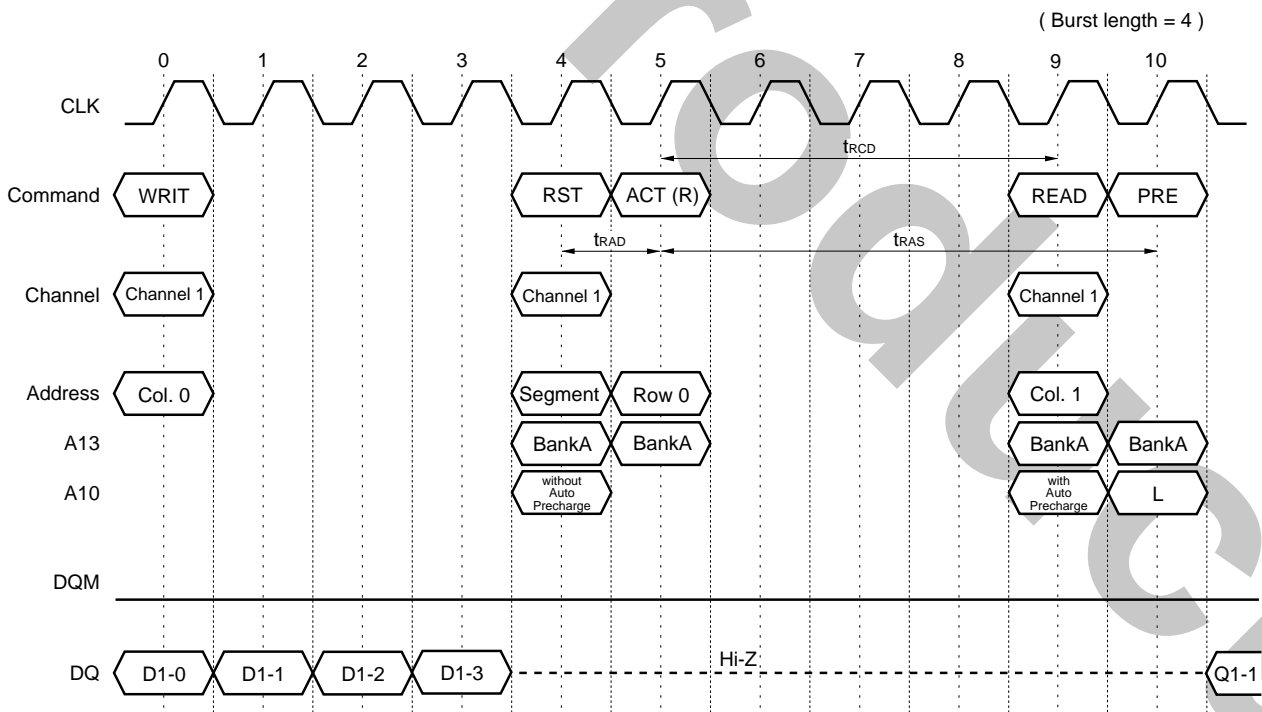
( Burst length = 4 )

0 1 2 3 4 5 6 7 8 9 10

CLK

$t_{RCD}$

Command WRIT RST ACT (R) READ PRE

$t_{RAD}$ $t_{RAS}$

Channel Channel 1 Channel 1 Channel 1

Address Col. 0 Segment Row 0 Col. 1

A13 BankA BankA BankA BankA

A10 without Auto Precharge with Auto Precharge L

DQM

DQ D1-0 D1-1 D1-2 D1-3 Hi-Z Q1-1